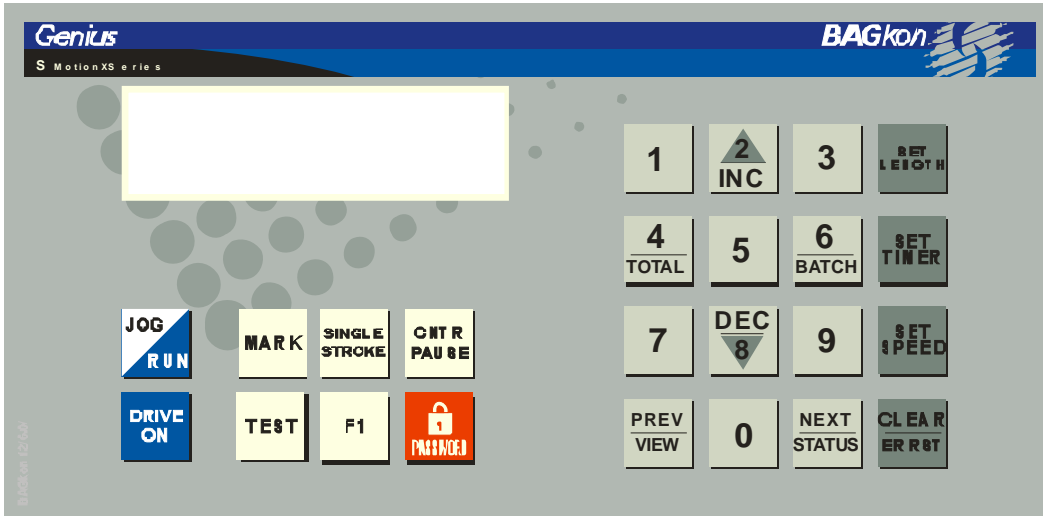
Genius

S MotionXS eries

BAGkon

JOG
RUN

MARK

SINGLE STROKE

CNTR PAUSE

DRIVE ON

TEST

F1

PASSWORD

1

2
INC

3

SET LENGTH

4
TOTAL

5

6
BATCH

SET TIMER

7

DEC
8

9

SET SPEED

PREV
VIEW

0

NEXT
STATUS

CLEAR
ERRST

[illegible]